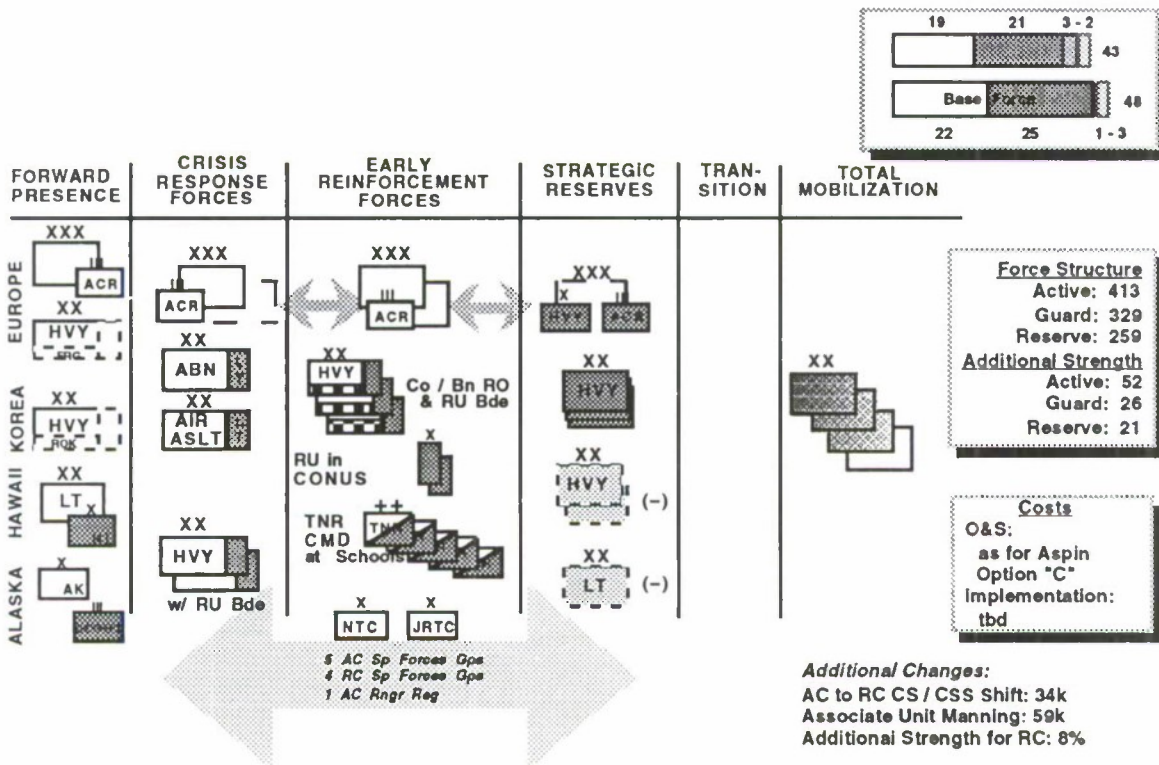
19 21 3 - 2
43
Base Force
48
22 25 1 - 3

FORWARD PRESENCE

CRISIS RESPONSE FORCES

EARLY REINFORCEMENT FORCES

STRATEGIC RESERVES

TRAN-SITION

TOTAL MOBILIZATION

EUROPE
XXX
ACR
XX
HVY
ERC

KOREA
XX
HVY
ROK

HAWAII
XX
LT

ALASKA
X
AK

XXX
ACR
XX
ABN
XX
AIR ASLT
XX
HVY
w/ RU Bde

XXX
ACR
XX
HVY
Co / Bn RO & RU Bde
RU in CONUS
X
TNR CMD at Schools
TNR
X
NTC
X
JRTC

5 AC Sp Forces Gps
4 RC Sp Forces Gps
1 AC Rngr Reg

XXX
X
HVY
ACR
XX
HVY
XX
HVY
(–)
XX
LT
(–)

XX

Force Structure
Active: 413
Guard: 329
Reserve: 259
Additional Strength
Active: 52
Guard: 26
Reserve: 21

Costs
O&S:
as for Aspin Option "C"
Implementation:
tbd

Additional Changes:
AC to RC CS / CSS Shift: 34k
Associate Unit Manning: 59k
Additional Strength for RC: 8%